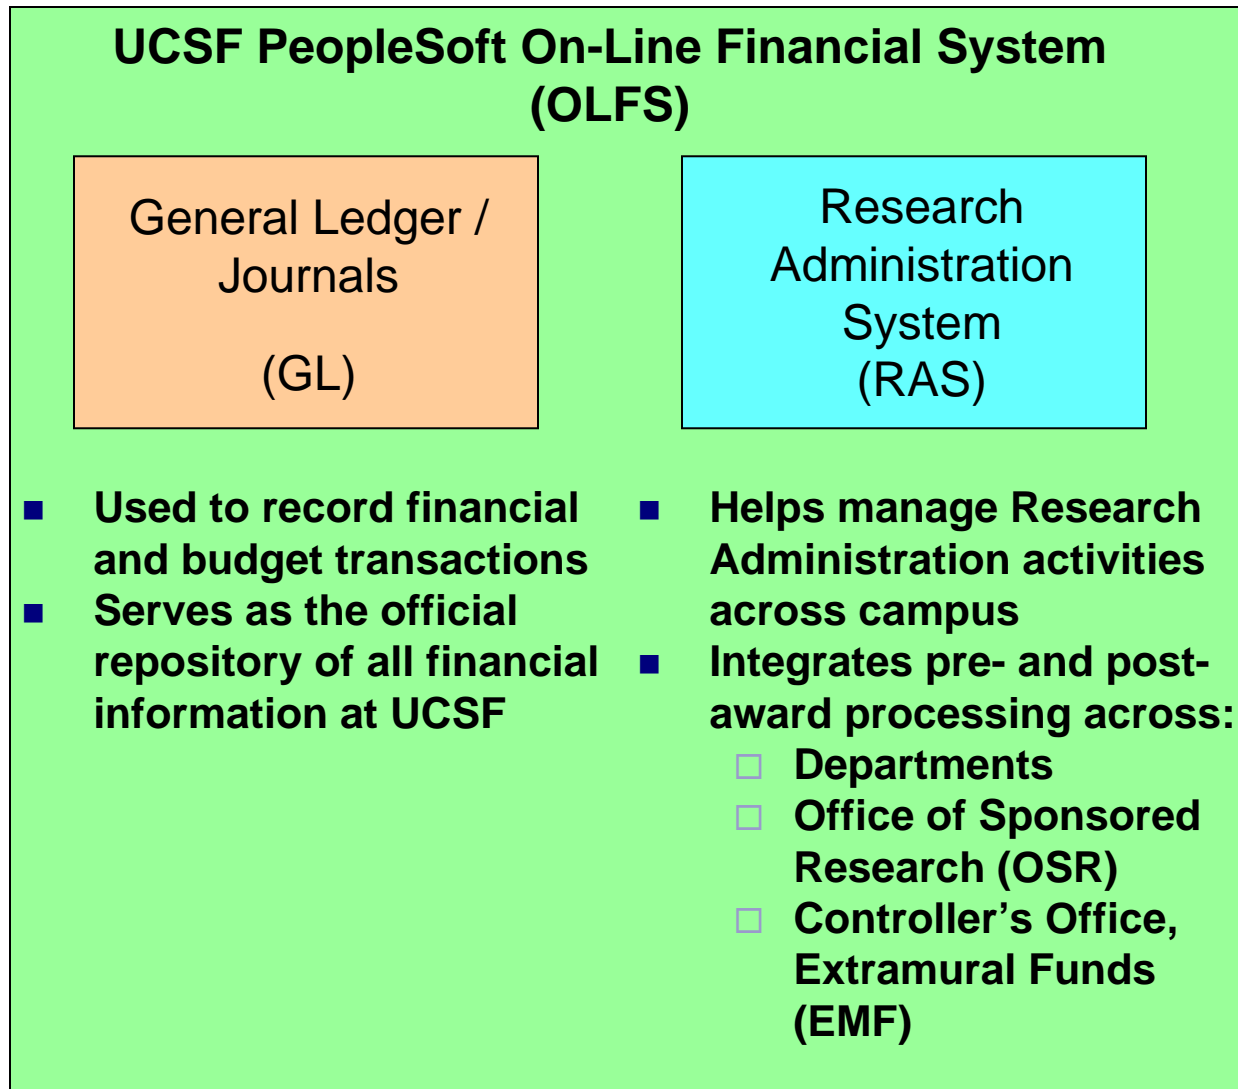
UCSF PeopleSoft On-Line Financial System (OLFS)

General Ledger / Journals

(GL)

Research Administration System (RAS)

- Used to record financial and budget transactions
- Serves as the official repository of all financial information at UCSF

- Helps manage Research Administration activities across campus
- Integrates pre- and post-award processing across:
  - Departments
  - Office of Sponsored Research (OSR)
  - Controller's Office, Extramural Funds (EMF)